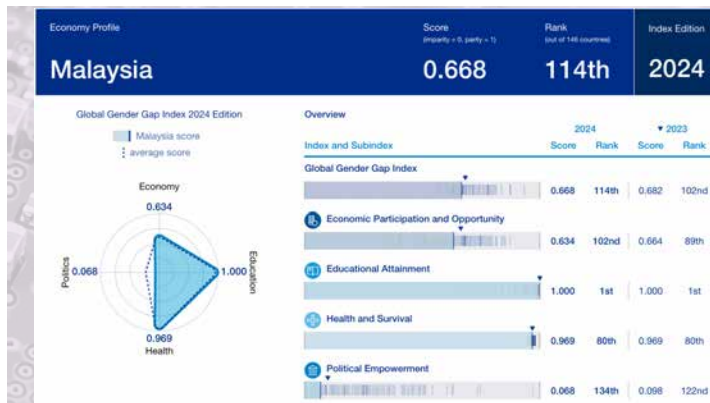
Economy Profile

Malaysia

Score
(imparity = 0, parity = 1)

0.668

Rank
(out of 146 countries)

114th

Index Edition

2024

Global Gender Gap Index 2024 Edition

Malaysia score
average score

Economy
0.634
Politics 0.068
Education 1.000
0.969
Health

Overview

| Index and Subindex | 2024 Score | 2024 Rank | 2023 Score | 2023 Rank |
|---|---|---|---|---|
| Global Gender Gap Index | 0.668 | 114th | 0.682 | 102nd |
| Economic Participation and Opportunity | 0.634 | 102nd | 0.664 | 89th |
| Educational Attainment | 1.000 | 1st | 1.000 | 1st |
| Health and Survival | 0.969 | 80th | 0.969 | 80th |
| Political Empowerment | 0.068 | 134th | 0.098 | 122nd |